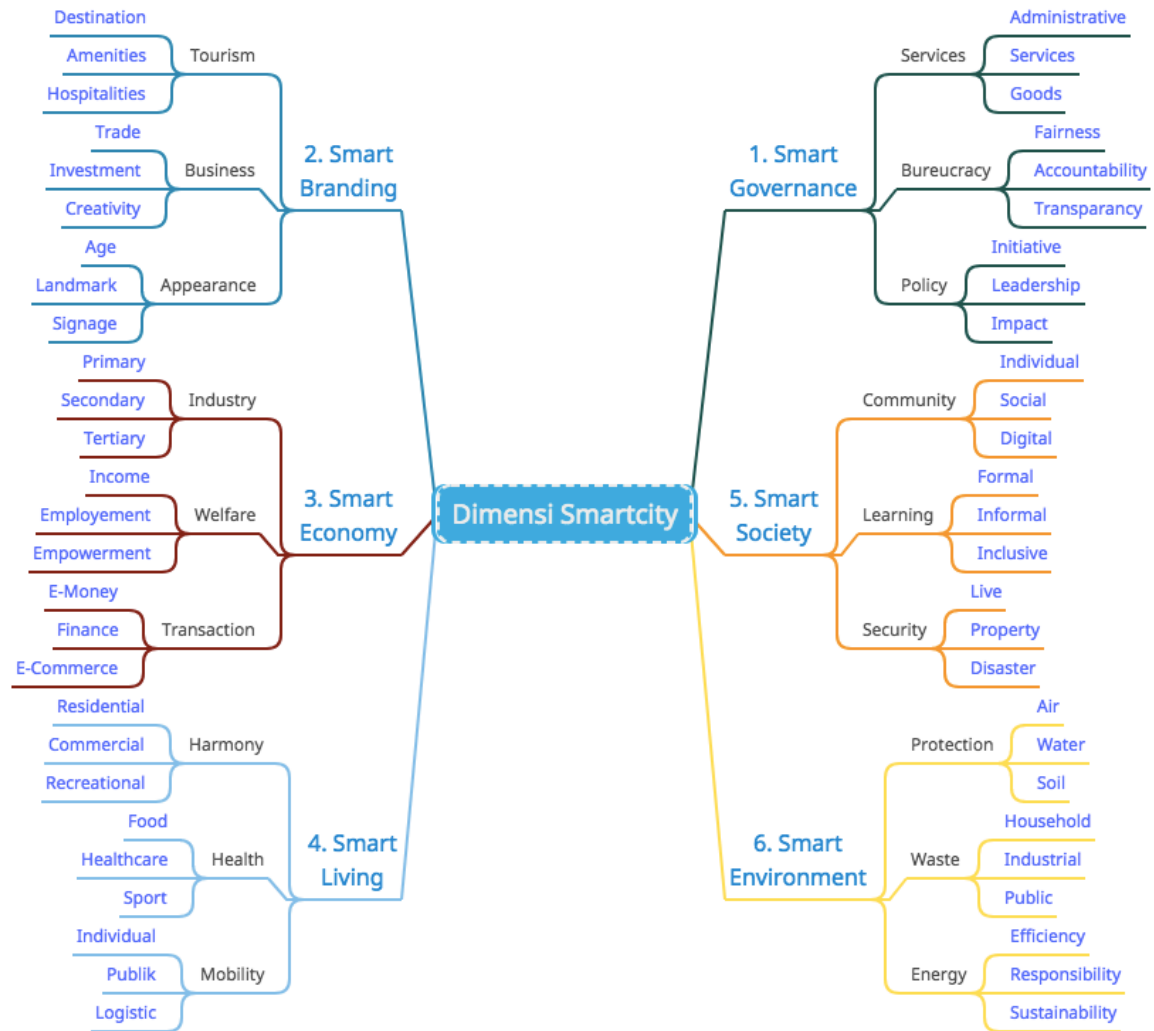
Dimensi Smartcity

1. Smart Governance
Services
Administrative
Services
Goods
Bureucracy
Fairness
Accountability
Transparancy
Policy
Initiative
Leadership
Impact

2. Smart Branding
Tourism
Destination
Amenities
Hospitalities
Business
Trade
Investment
Creativity
Appearance
Age
Landmark
Signage

3. Smart Economy
Industry
Primary
Secondary
Tertiary
Welfare
Income
Employement
Empowerment
Transaction
E-Money
Finance
E-Commerce

4. Smart Living
Harmony
Residential
Commercial
Recreational
Health
Food
Healthcare
Sport
Mobility
Individual
Publik
Logistic

5. Smart Society
Community
Individual
Social
Digital
Learning
Formal
Informal
Inclusive
Security
Live
Property
Disaster

6. Smart Environment
Protection
Air
Water
Soil
Waste
Household
Industrial
Public
Energy
Efficiency
Responsibility
Sustainability